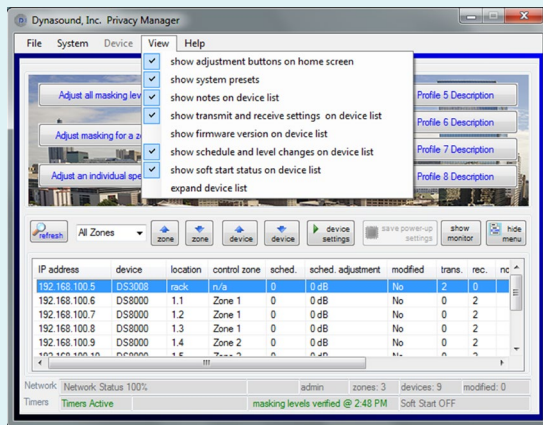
Dynasound, Inc. Privacy Manager

File System Device View Help

show adjustment buttons on home screen
show system presets
show notes on device list
show transmit and receive settings on device list
show firmware version on device list
show schedule and level changes on device list
show soft start status on device list
expand device list

Adjust all masking lev
Adjust masking for a z
Adjust an individual spe

Profile 5 Description
Profile 6 Description
Profile 7 Description
Profile 8 Description

refresh All Zones zone zone device device device settings save power-up settings show monitor hide menu

| IP address | device | location | control zone | sched. | sched. adjustment | modified | trans. | rec. | nc |
|---|---|---|---|---|---|---|---|---|---|
| 192.168.100.5 | DS3008 | rack | n/a | 0 | 0 dB | No | 2 | 0 | |
| 192.168.100.6 | DS8000 | 1.1 | Zone 1 | 0 | 0 dB | No | 0 | 2 | |
| 192.168.100.7 | DS8000 | 1.2 | Zone 1 | 0 | 0 dB | No | 0 | 2 | |
| 192.168.100.8 | DS8000 | 1.3 | Zone 1 | 0 | 0 dB | No | 0 | 2 | |
| 192.168.100.9 | DS8000 | 1.4 | Zone 2 | 0 | 0 dB | No | 0 | 2 | |
| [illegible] | DS8000 | 1.5 | Zone 2 | 0 | 0 dB | No | 0 | 2 | |

Network Network Status 100% admin zones: 3 devices: 9 modified: 0
Timers Timers Active masking levels verified @ 2:48 PM Soft Start OFF